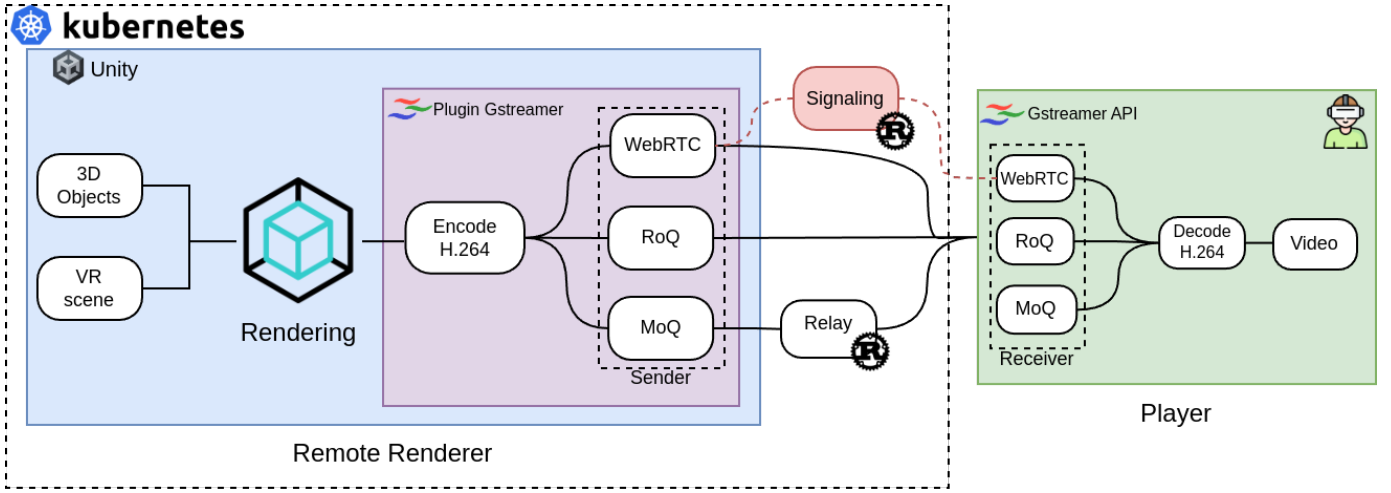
kubernetes

Unity

3D Objects

VR scene

Rendering

Plugin Gstreamer

Encode H.264

WebRTC

RoQ

MoQ

Sender

Signaling

Relay

Remote Renderer

Gstreamer API

WebRTC

RoQ

MoQ

Receiver

Decode H.264

Video

Player